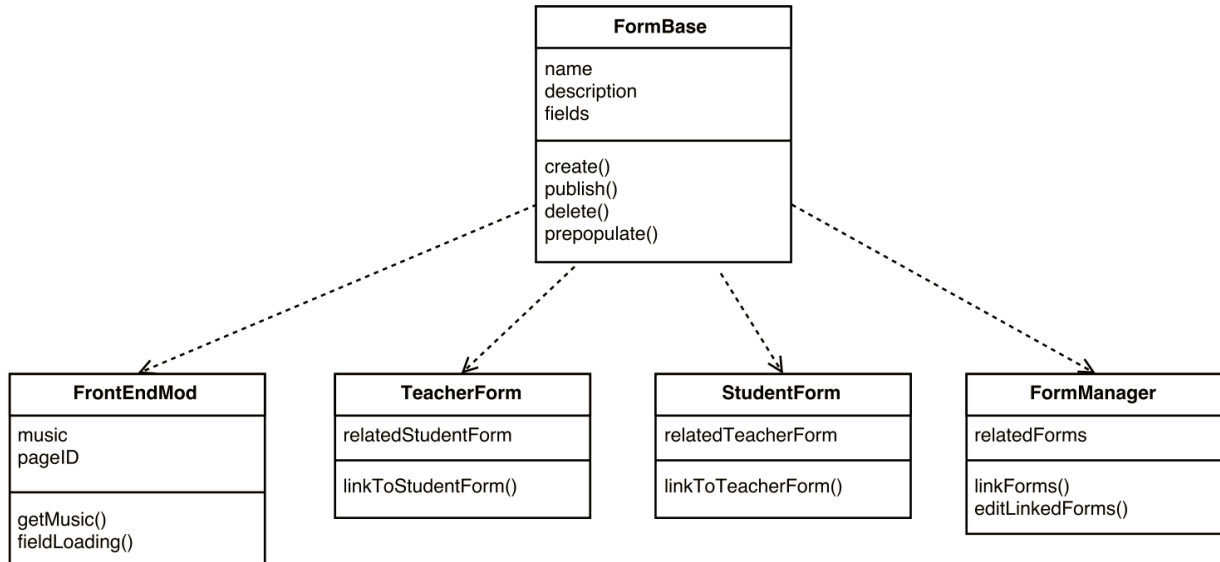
FormBase

name
description
fields

create()
publish()
delete()
prepopulate()

FrontEndMod

music
pageID

getMusic()
fieldLoading()

TeacherForm

relatedStudentForm

linkToStudentForm()

StudentForm

relatedTeacherForm

linkToTeacherForm()

FormManager

relatedForms

linkForms()
editLinkedForms()